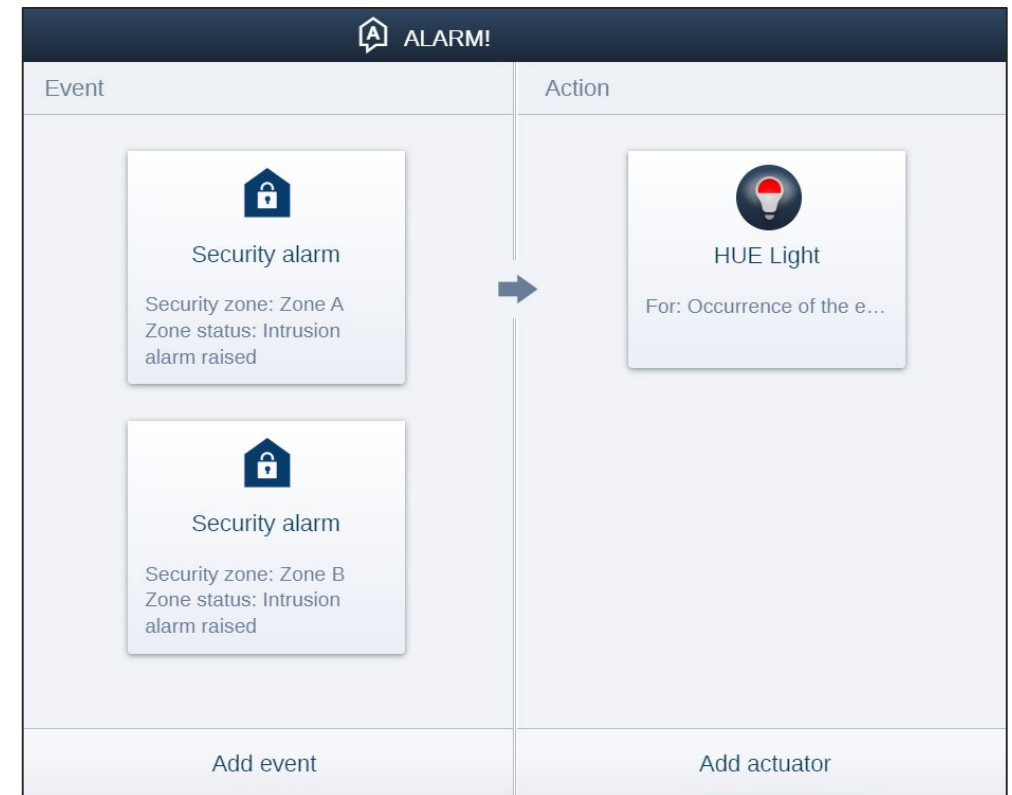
A ALARM!

Event

Security alarm

Security zone: Zone A
Zone status: Intrusion alarm raised

Security alarm

Security zone: Zone B
Zone status: Intrusion alarm raised

Add event

Action

HUE Light

For: Occurrence of the e…

Add actuator